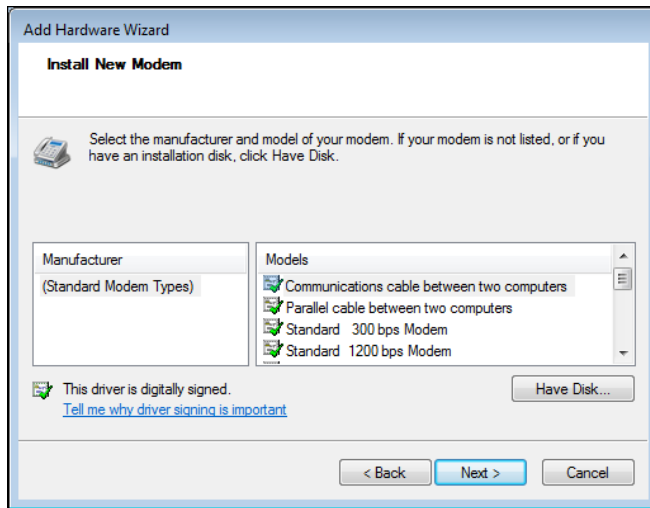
Add Hardware Wizard

Install New Modem

Select the manufacturer and model of your modem. If your modem is not listed, or if you have an installation disk, click Have Disk.

| Manufacturer | Models |
|---|---|
| (Standard Modem Types) | Communications cable between two computers |
| | Parallel cable between two computers |
| | Standard 300 bps Modem |
| | Standard 1200 bps Modem |

This driver is digitally signed.
Tell me why driver signing is important

Have Disk...

< Back Next > Cancel